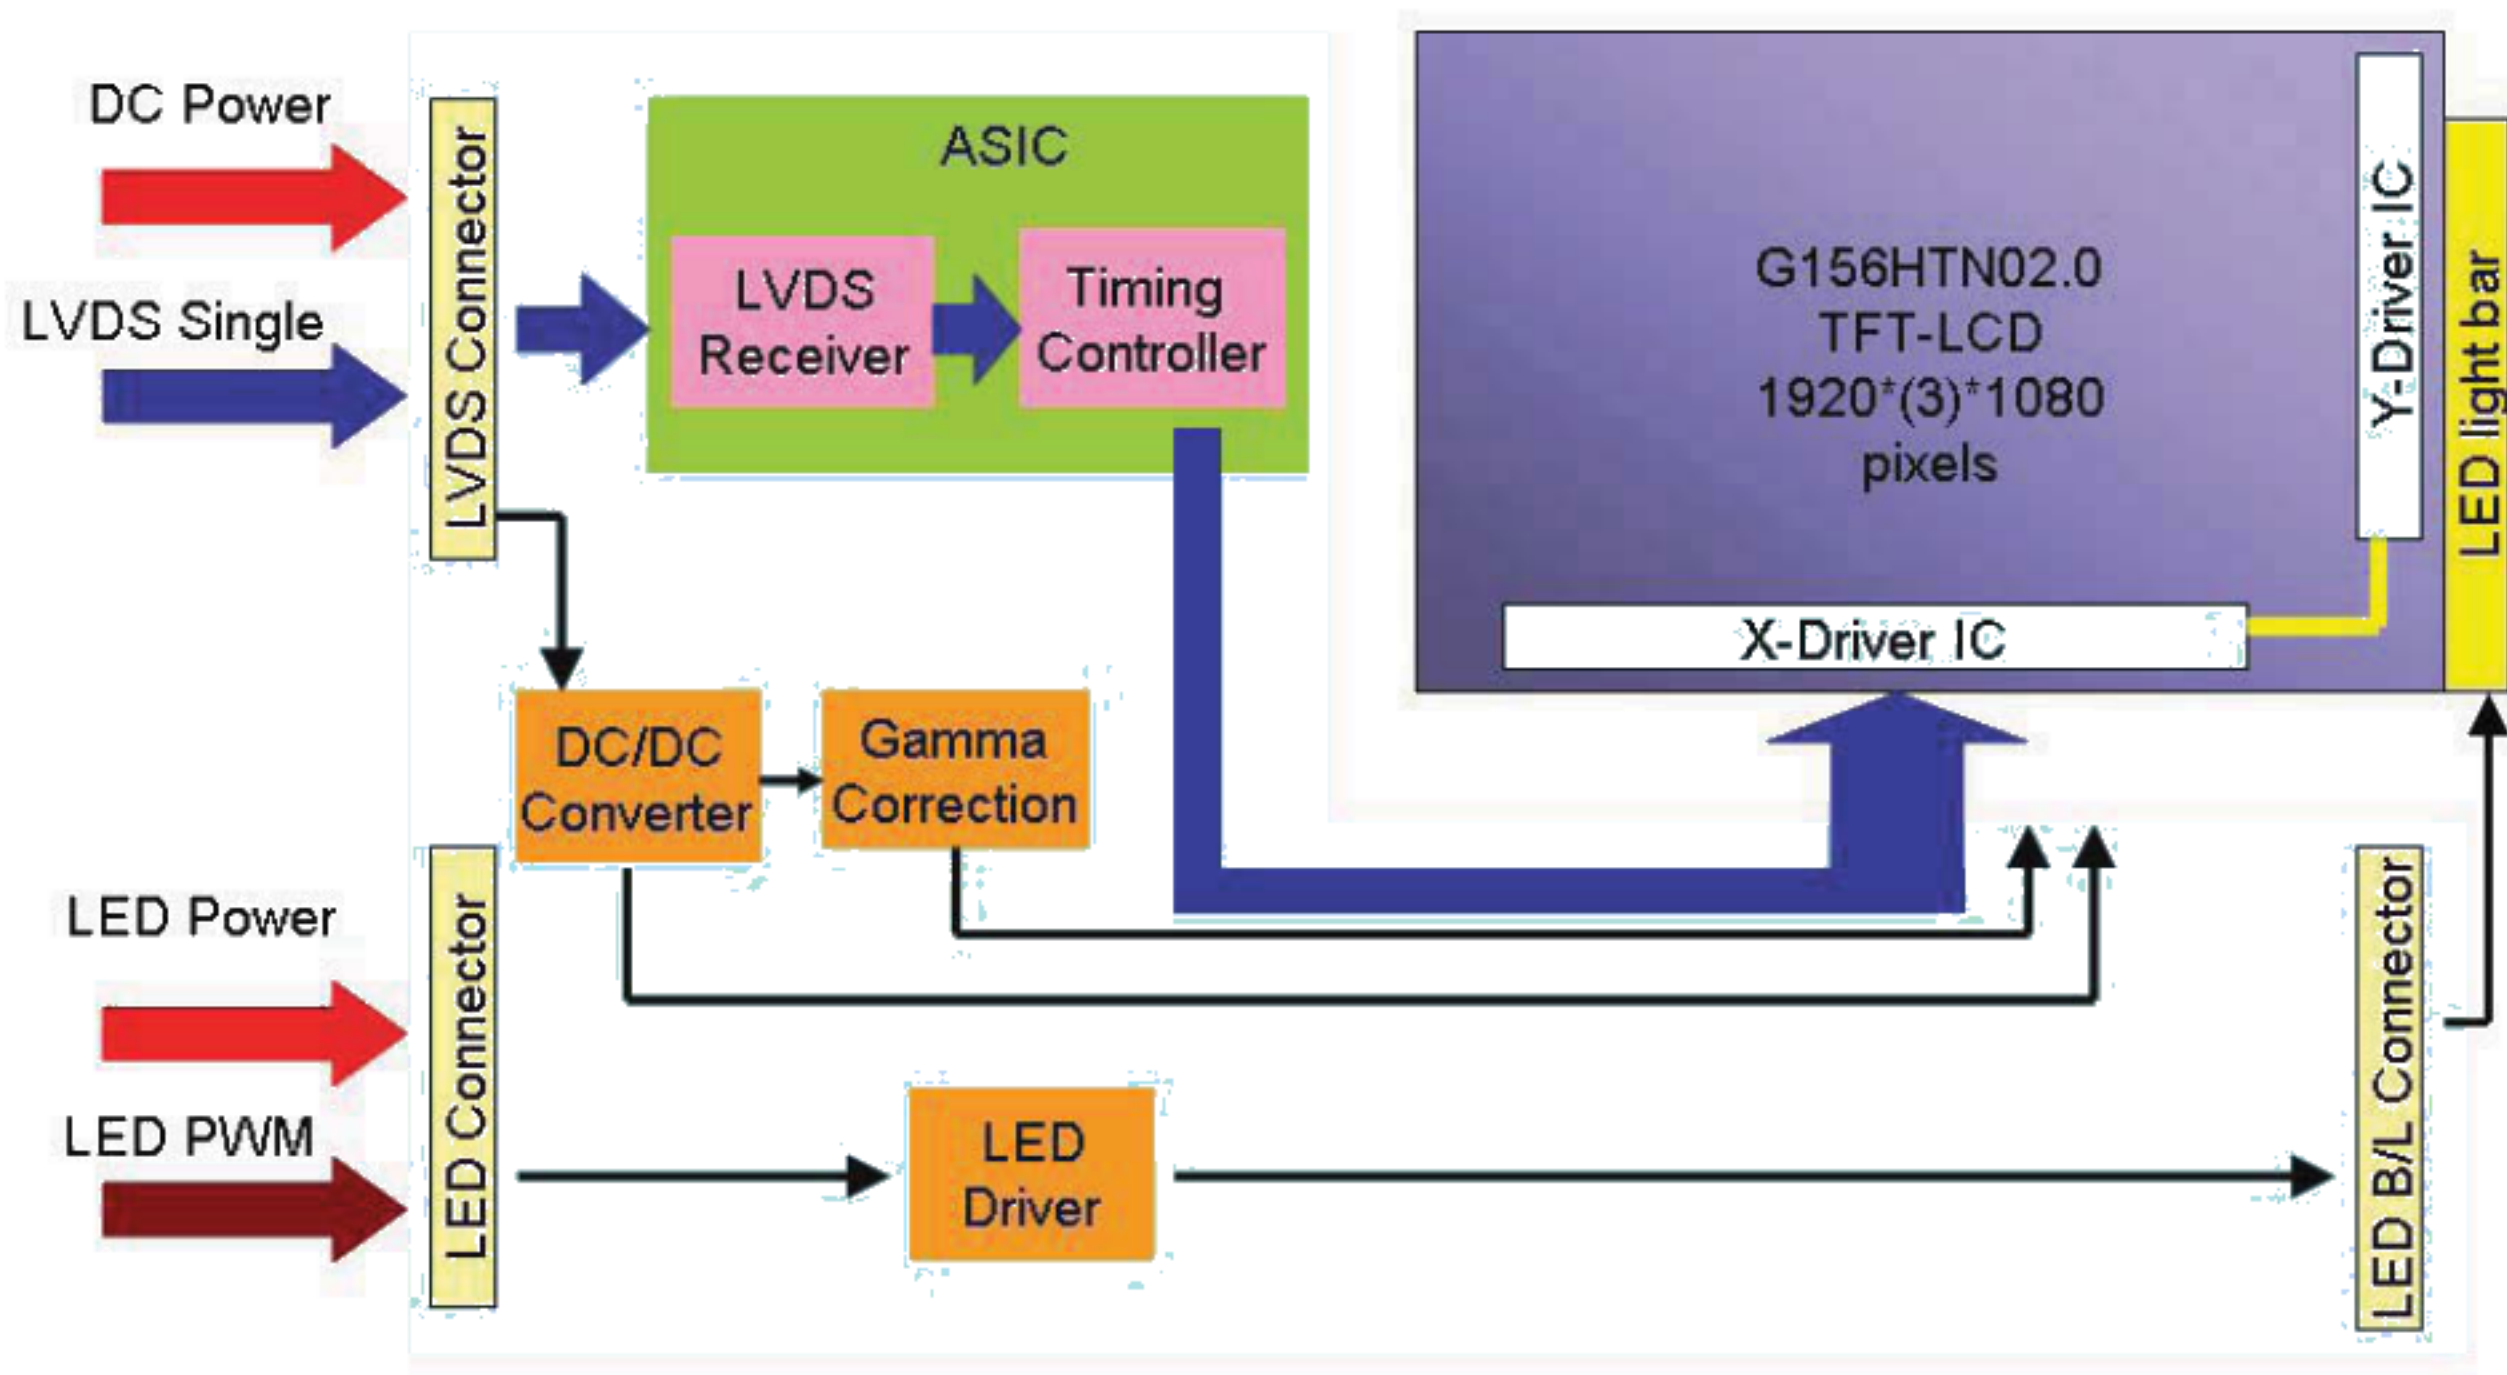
DC Power

LVDS Single

LVDS Connector

ASIC

LVDS Receiver

Timing Controller

G156HTN02.0
TFT-LCD
1920*(3)*1080
pixels

Y-Driver IC

LED light bar

X-Driver IC

DC/DC Converter

Gamma Correction

LED Power

LED PWM

LED Connector

LED Driver

LED B/L Connector